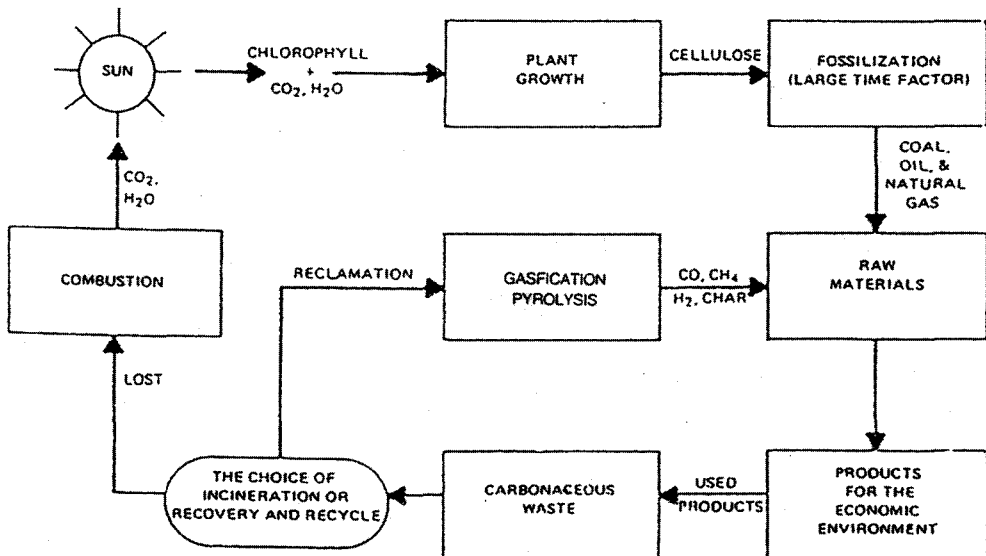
SUN

CHLOROPHYLL + $CO_2$, $H_2O$

PLANT GROWTH

CELLULOSE

FOSSILIZATION (LARGE TIME FACTOR)

COAL, OIL, & NATURAL GAS

$CO_2$, $H_2O$

COMBUSTION

RECLAMATION

GASFICATION PYROLYSIS

CO, $CH_4$ $H_2$, CHAR

RAW MATERIALS

LOST

THE CHOICE OF INCINERATION OR RECOVERY AND RECYCLE

CARBONACEOUS WASTE

USED PRODUCTS

PRODUCTS FOR THE ECONOMIC ENVIRONMENT